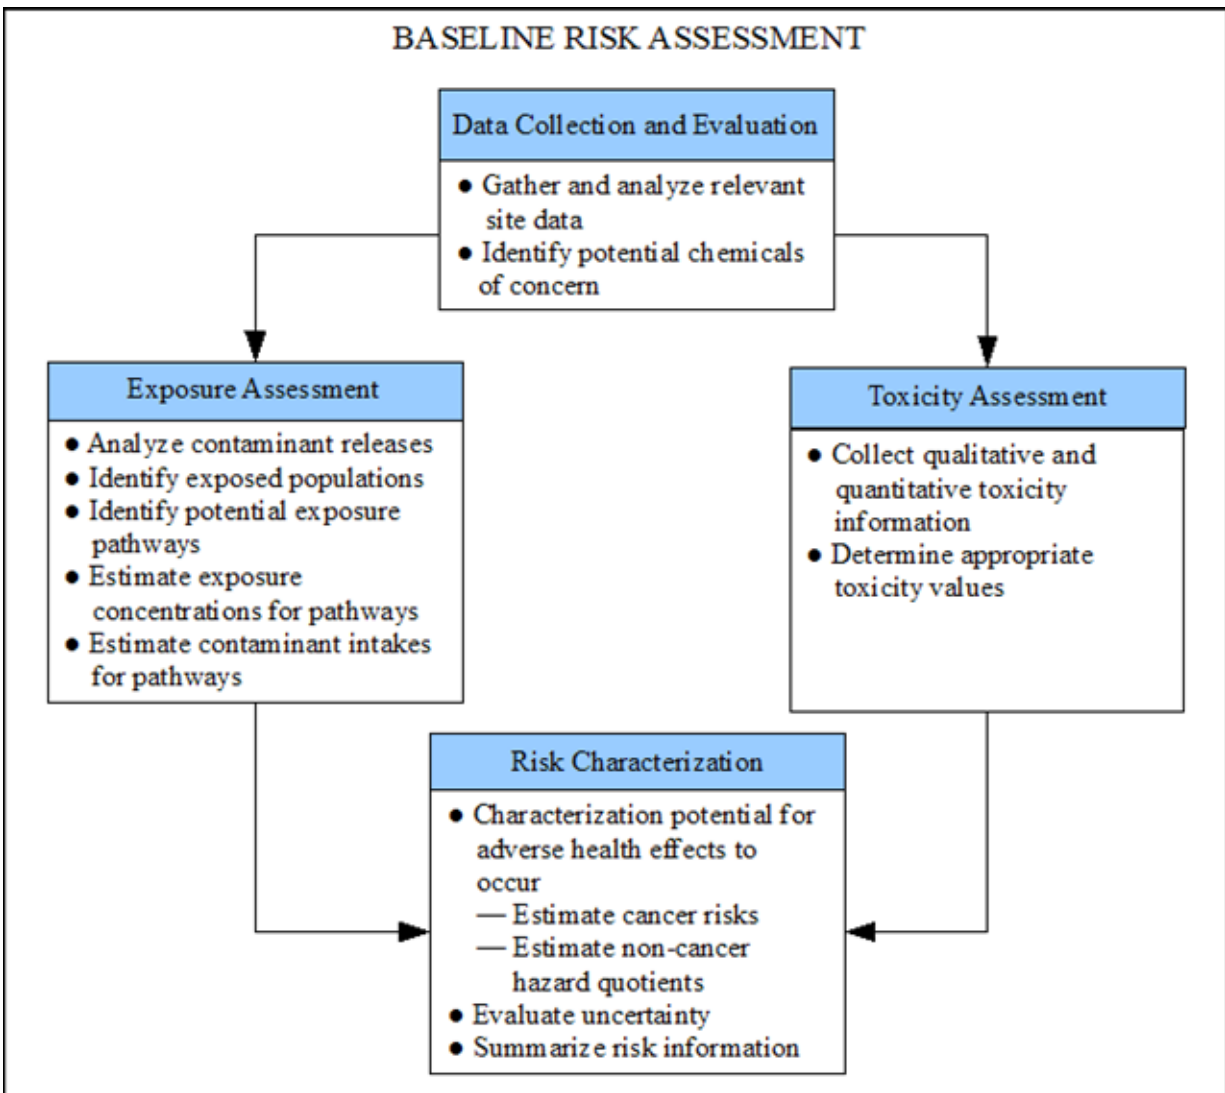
BASELINE RISK ASSESSMENT

Data Collection and Evaluation

• Gather and analyze relevant site data
• Identify potential chemicals of concern

Exposure Assessment

• Analyze contaminant releases
• Identify exposed populations
• Identify potential exposure pathways
• Estimate exposure concentrations for pathways
• Estimate contaminant intakes for pathways

Toxicity Assessment

• Collect qualitative and quantitative toxicity information
• Determine appropriate toxicity values

Risk Characterization

• Characterization potential for adverse health effects to occur
— Estimate cancer risks
— Estimate non-cancer hazard quotients
• Evaluate uncertainty
• Summarize risk information